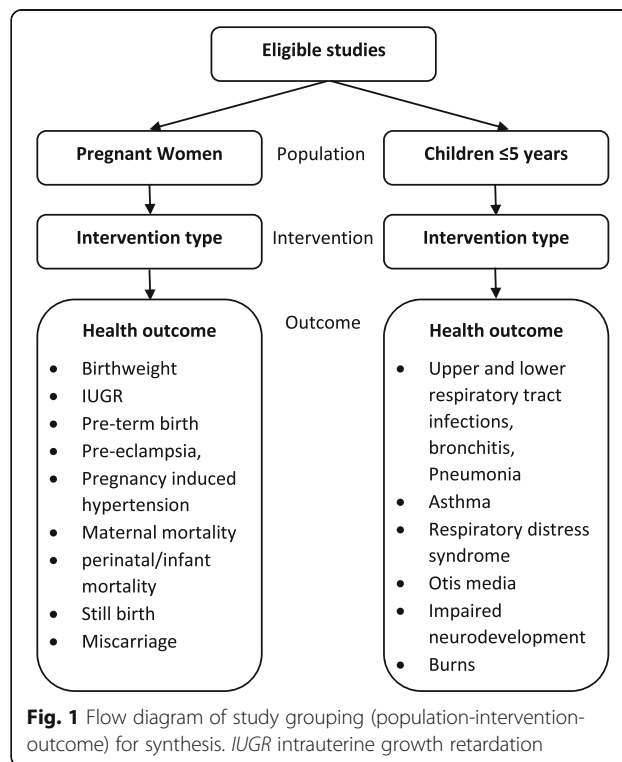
Eligible studies

Pregnant Women

Population

Children ≤5 years

Intervention type

Intervention

Intervention type

Health outcome

- Birthweight
- IUGR
- Pre-term birth
- Pre-eclampsia,
- Pregnancy induced hypertension
- Maternal mortality
- perinatal/infant mortality
- Still birth
- Miscarriage

Outcome

Health outcome

- Upper and lower respiratory tract infections, bronchitis, Pneumonia
- Asthma
- Respiratory distress syndrome
- Otis media
- Impaired neurodevelopment
- Burns

**Fig. 1** Flow diagram of study grouping (population-intervention-outcome) for synthesis. *IUGR* intrauterine growth retardation